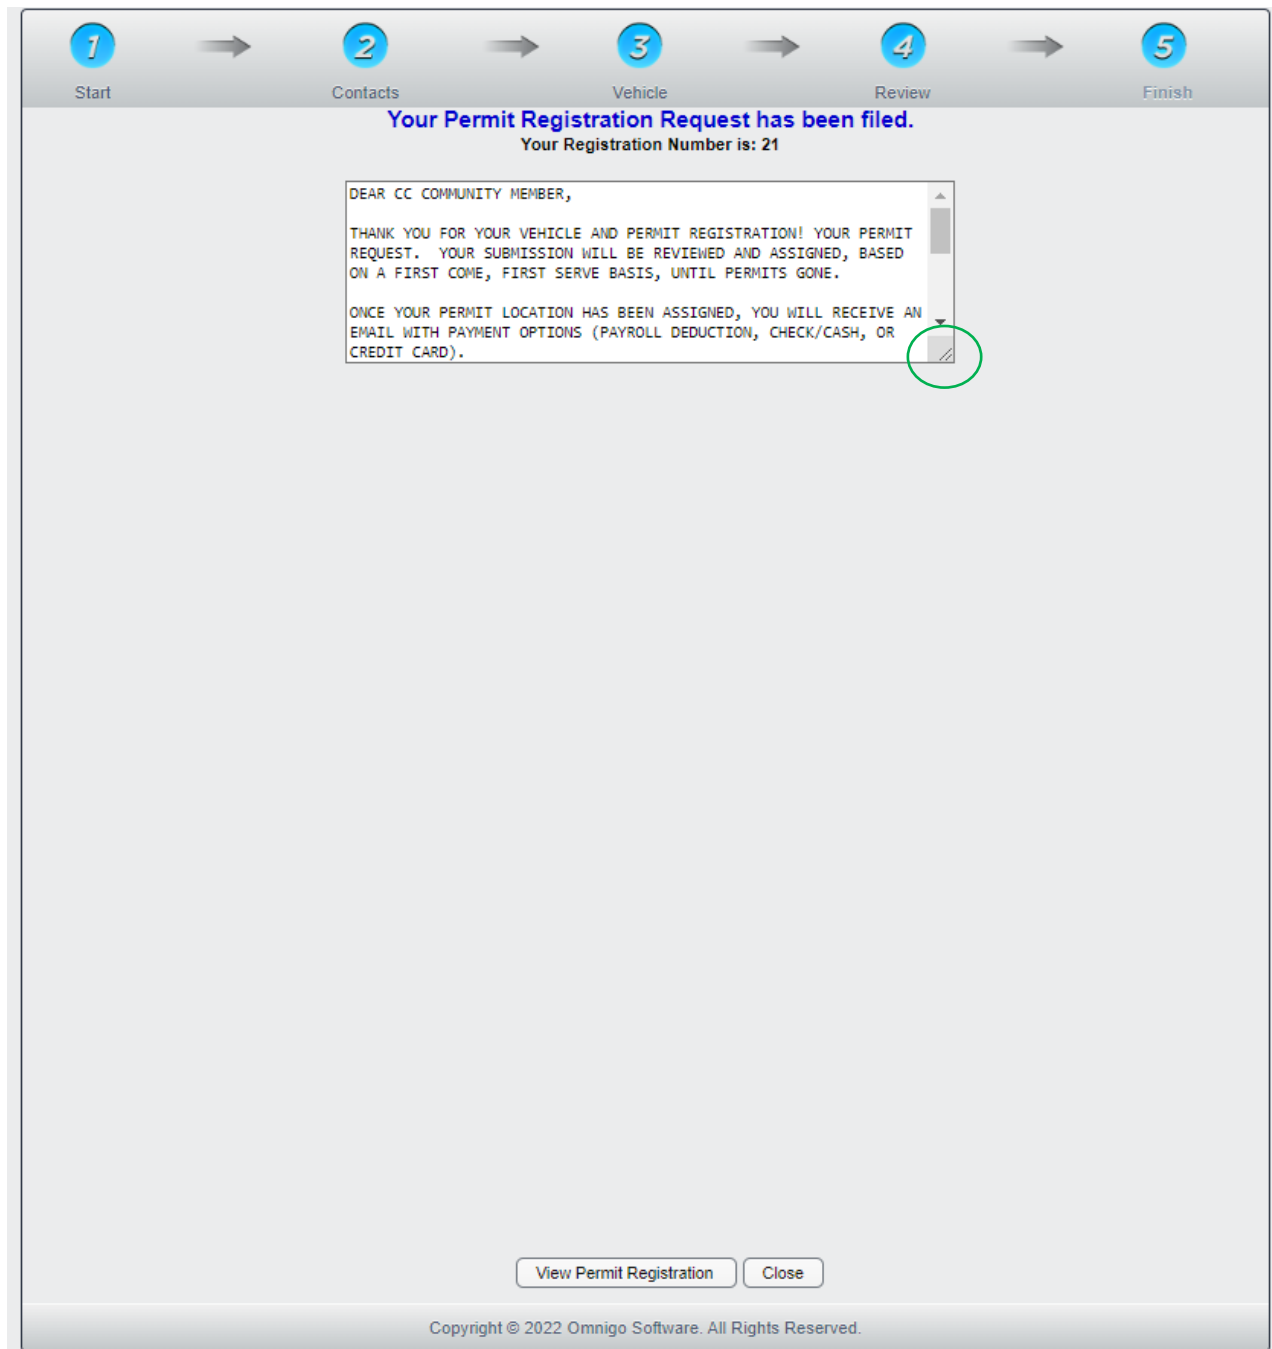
1 Start
2 Contacts
3 Vehicle
4 Review
5 Finish

Your Permit Registration Request has been filed.
Your Registration Number is: 21

DEAR CC COMMUNITY MEMBER,

THANK YOU FOR YOUR VEHICLE AND PERMIT REGISTRATION! YOUR PERMIT REQUEST. YOUR SUBMISSION WILL BE REVIEWED AND ASSIGNED, BASED ON A FIRST COME, FIRST SERVE BASIS, UNTIL PERMITS GONE.

ONCE YOUR PERMIT LOCATION HAS BEEN ASSIGNED, YOU WILL RECEIVE AN EMAIL WITH PAYMENT OPTIONS (PAYROLL DEDUCTION, CHECK/CASH, OR CREDIT CARD).

View Permit Registration
Close

Copyright © 2022 Omnigo Software. All Rights Reserved.